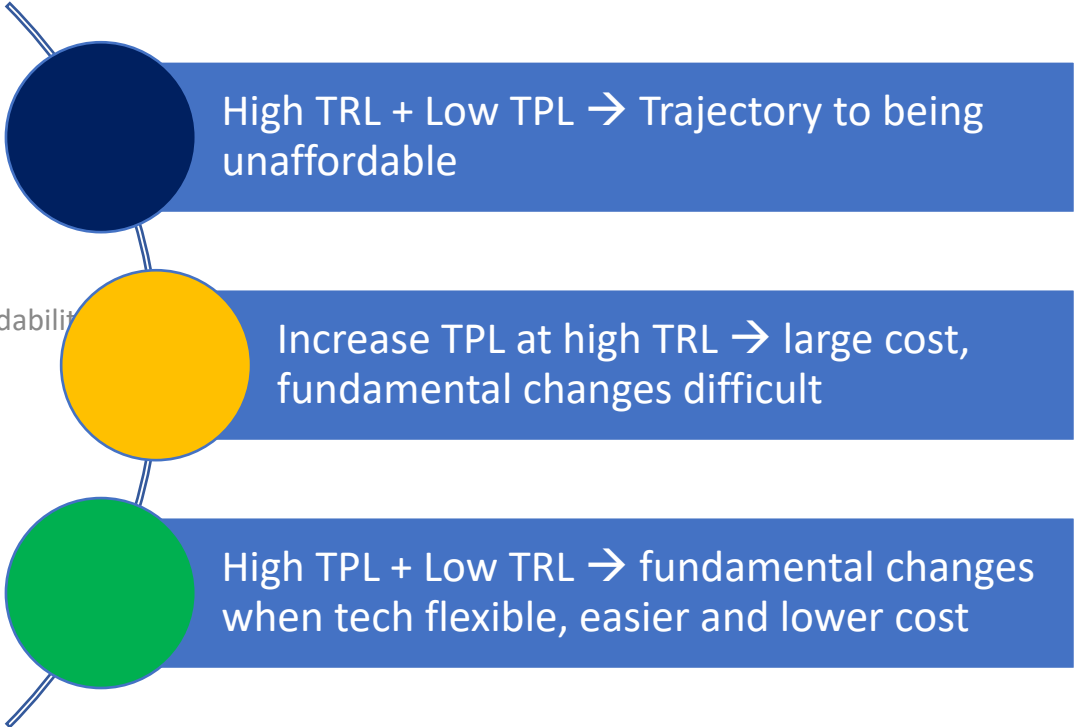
High TRL + Low TPL → Trajectory to being unaffordable

dabilit

Increase TPL at high TRL → large cost, fundamental changes difficult

High TPL + Low TRL → fundamental changes when tech flexible, easier and lower cost